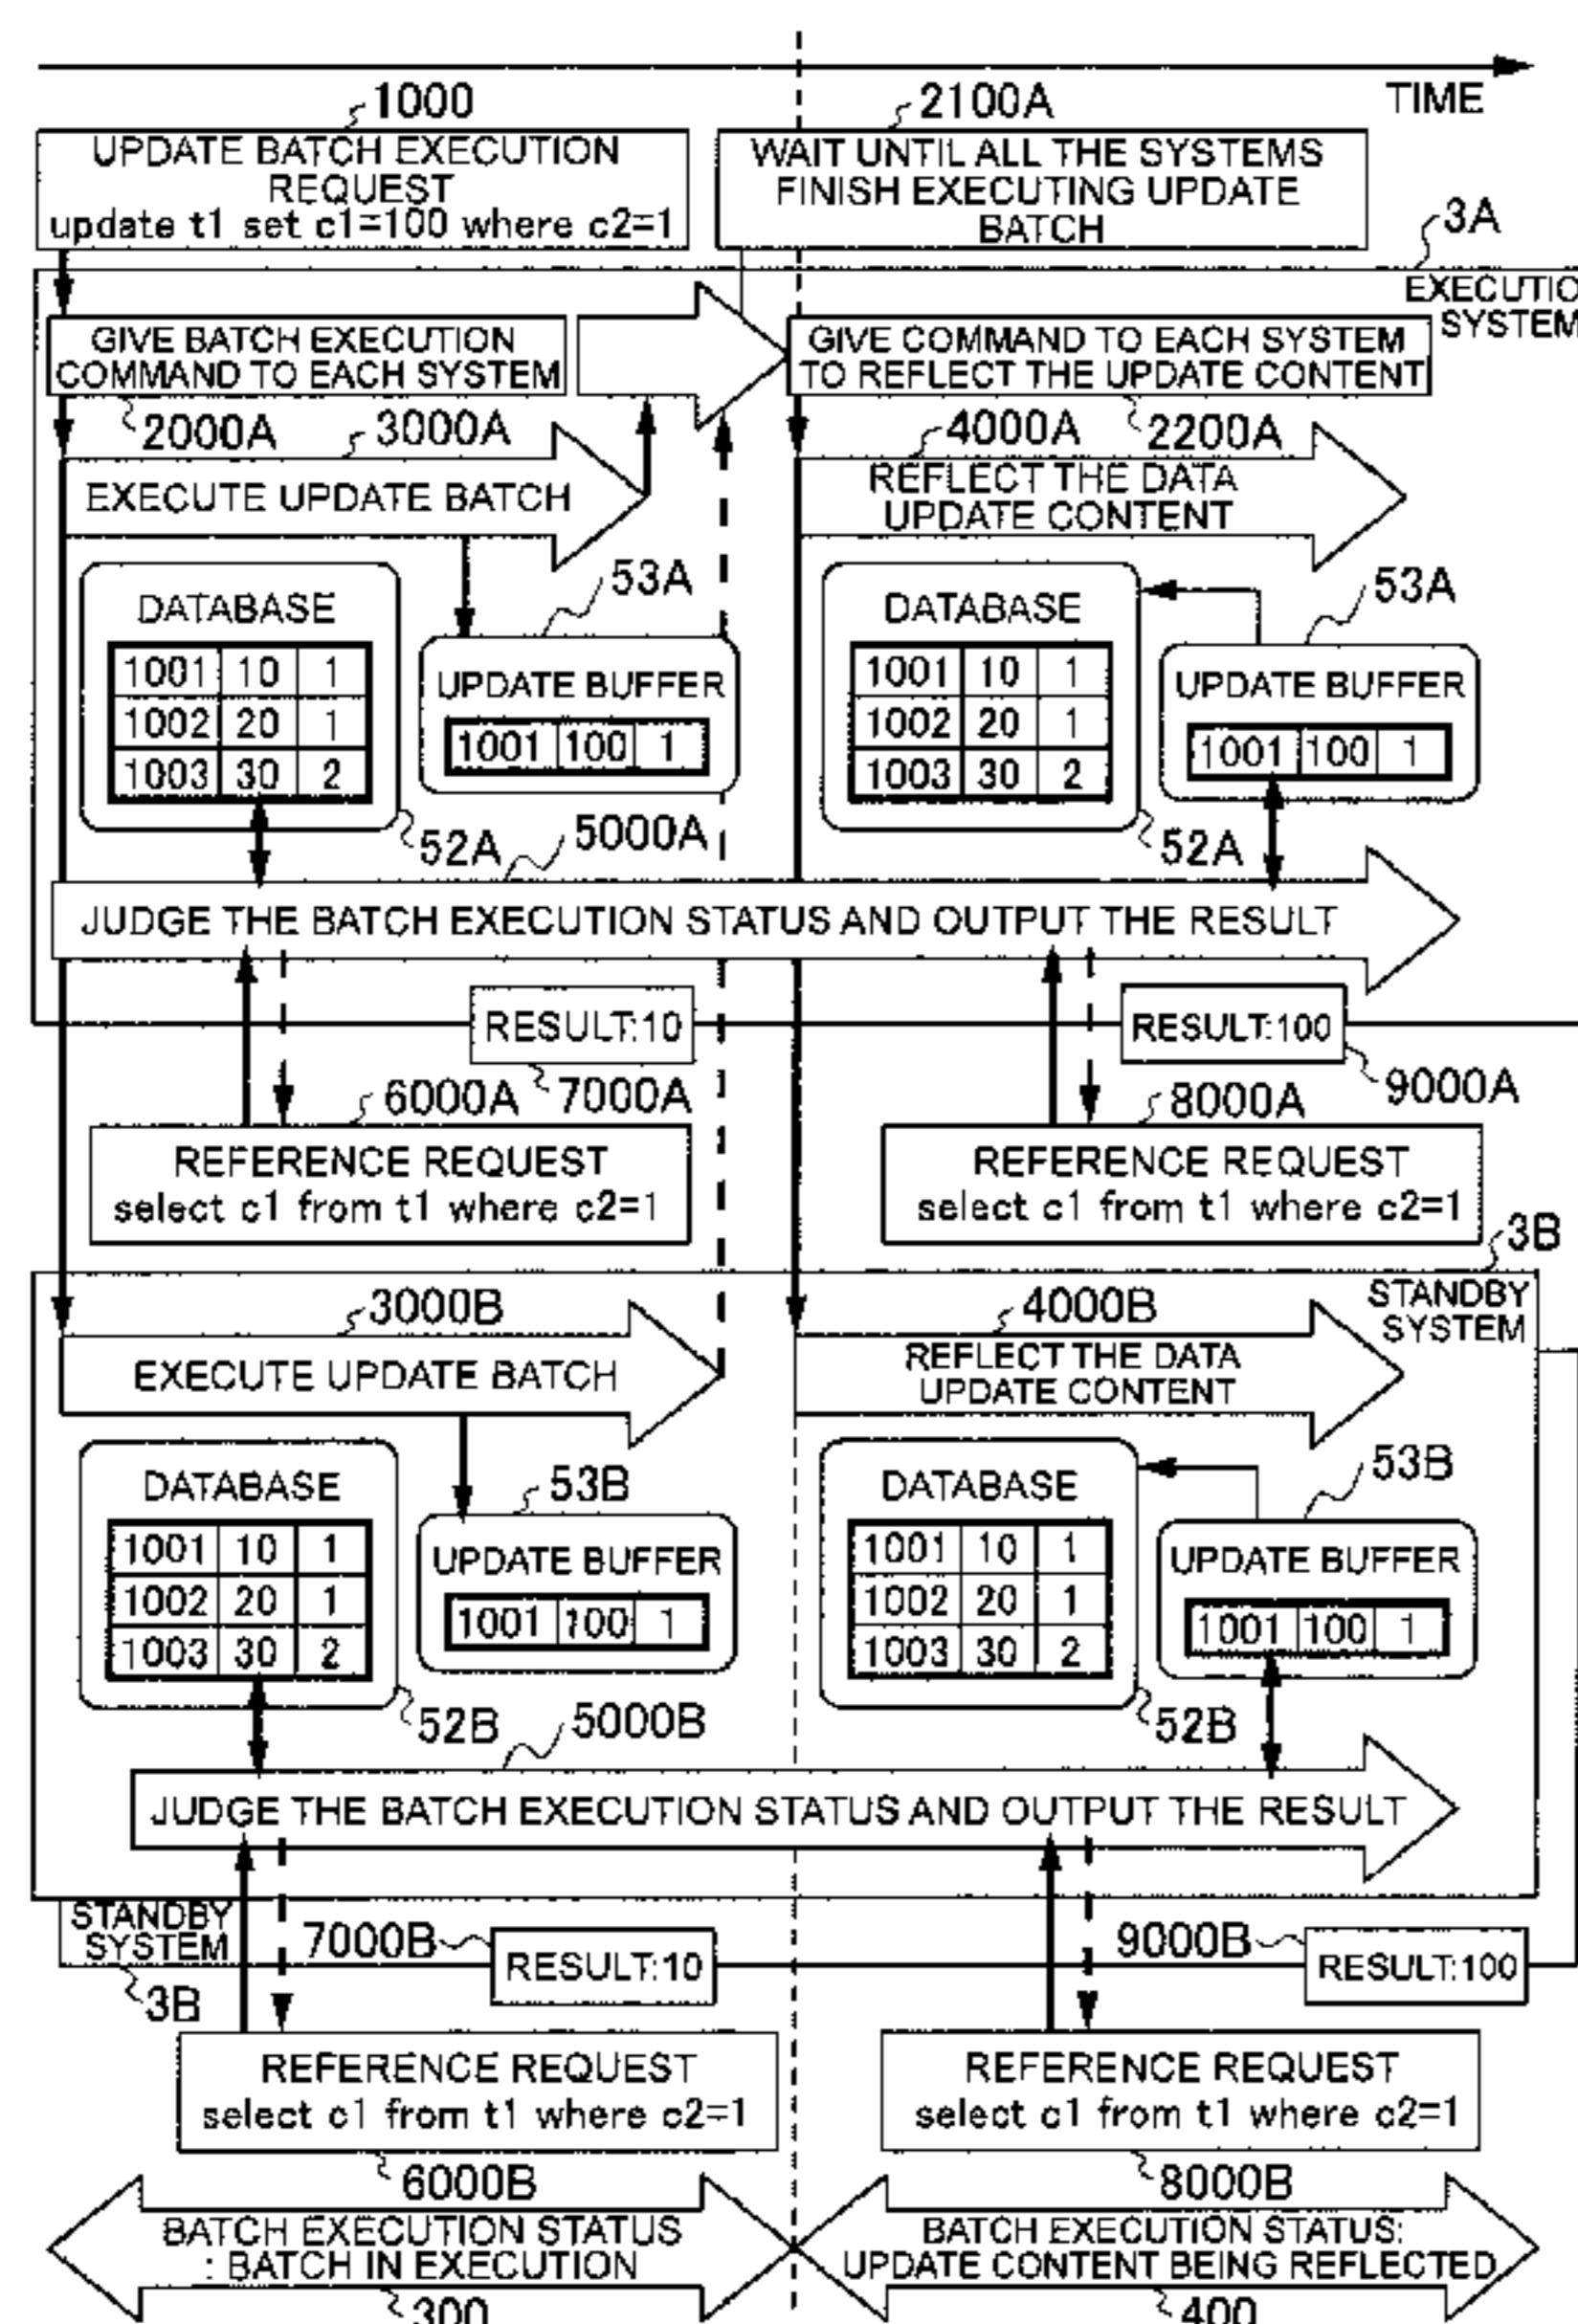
TIME

1000
UPDATE BATCH EXECUTION REQUEST
update t1 set c1=100 where c2=1

2100A
WAIT UNTIL ALL THE SYSTEMS FINISH EXECUTING UPDATE BATCH

3A
EXECUTIO SYSTEM

GIVE BATCH EXECUTION COMMAND TO EACH SYSTEM
2000A

GIVE COMMAND TO EACH SYSTEM TO REFLECT THE UPDATE CONTENT
2200A

3000A
EXECUTE UPDATE BATCH

4000A
REFLECT THE DATA UPDATE CONTENT

DATABASE

| 1001 | 10 | 1 |
|---|---|---|
| 1002 | 20 | 1 |
| 1003 | 30 | 2 |

53A
UPDATE BUFFER

| 1001 | 100 | 1 |
|---|---|---|

52A
5000A

DATABASE

| 1001 | 10 | 1 |
|---|---|---|
| 1002 | 20 | 1 |
| 1003 | 30 | 2 |

53A
UPDATE BUFFER

| 1001 | 100 | 1 |
|---|---|---|

52A

JUDGE THE BATCH EXECUTION STATUS AND OUTPUT THE RESULT

RESULT:10
7000A
6000A
REFERENCE REQUEST
select c1 from t1 where c2=1

RESULT:100
9000A
8000A
REFERENCE REQUEST
select c1 from t1 where c2=1

3B
STANDBY SYSTEM

3000B
EXECUTE UPDATE BATCH

4000B
REFLECT THE DATA UPDATE CONTENT

DATABASE

| 1001 | 10 | 1 |
|---|---|---|
| 1002 | 20 | 1 |
| 1003 | 30 | 2 |

53B
UPDATE BUFFER

| 1001 | 100 | 1 |
|---|---|---|

52B
5000B

DATABASE

| 1001 | 10 | 1 |
|---|---|---|
| 1002 | 20 | 1 |
| 1003 | 30 | 2 |

53B
UPDATE BUFFER

| 1001 | 100 | 1 |
|---|---|---|

52B

JUDGE THE BATCH EXECUTION STATUS AND OUTPUT THE RESULT

STANDBY SYSTEM
3B
7000B
RESULT:10

9000B
RESULT:100

REFERENCE REQUEST
select c1 from t1 where c2=1
6000B

REFERENCE REQUEST
select c1 from t1 where c2=1
8000B

BATCH EXECUTION STATUS : BATCH IN EXECUTION
300

BATCH EXECUTION STATUS: UPDATE CONTENT BEING REFLECTED
400